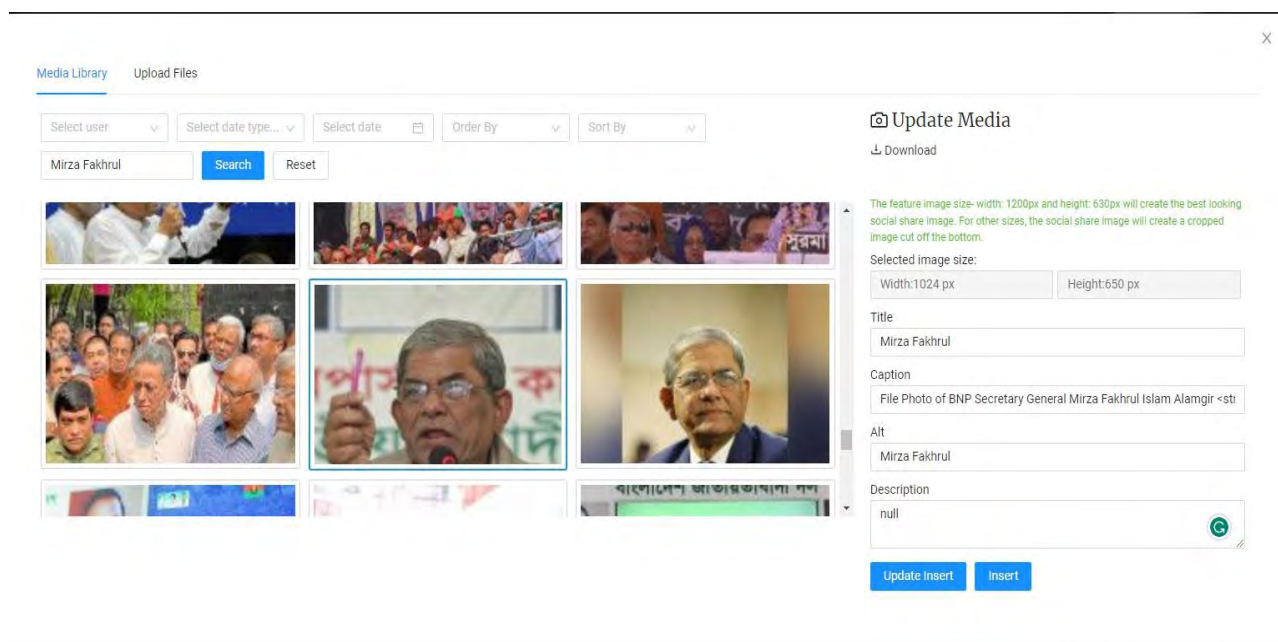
X

Media Library Upload Files

Select user
Select date type...
Select date
Order By
Sort By

Mirza Fakhrul
Search
Reset

সুরমা

বাংলাদেশ জাতীয়তাবাদী দল

Update Media

Download

The feature image size- width: 1200px and height: 630px will create the best looking social share image. For other sizes, the social share image will create a cropped image cut off the bottom.

Selected image size:
Width:1024 px
Height:650 px

Title
Mirza Fakhrul

Caption
File Photo of BNP Secretary General Mirza Fakhrul Islam Alamgir <st

Alt
Mirza Fakhrul

Description
null

Update Insert
Insert